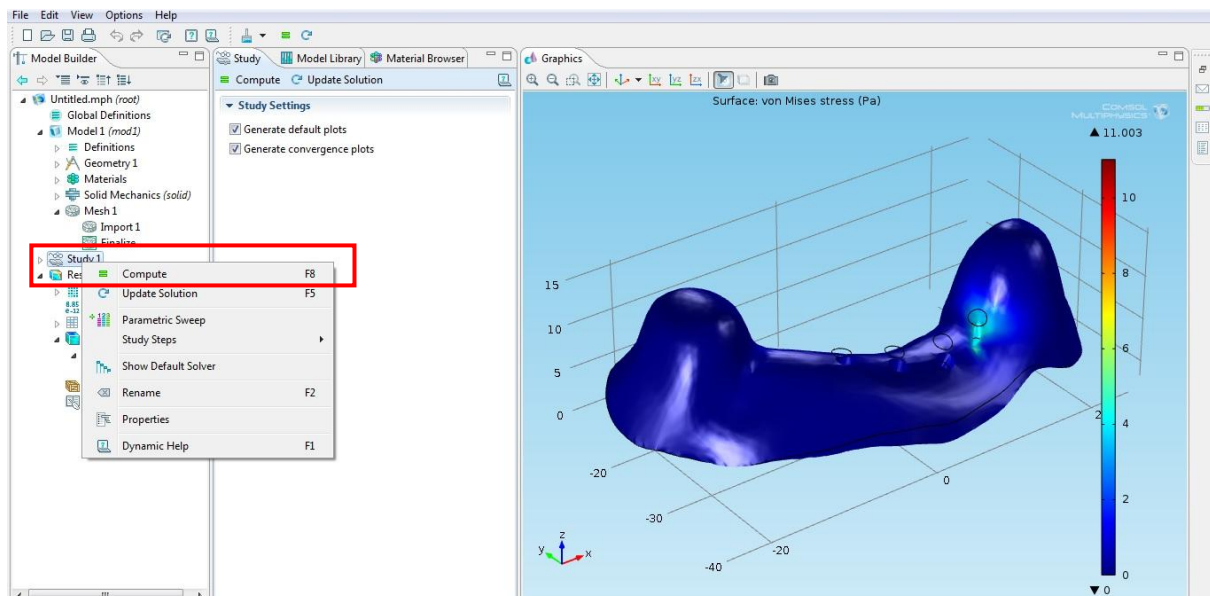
File Edit View Options Help

Model Builder

Untitled.mph (root)
Global Definitions
Model 1 (mod1)
Definitions
Geometry 1
Materials
Solid Mechanics (solid)
Mesh 1
Import 1
Finalize
Study 1
Res

8.85
e-12

Compute F8
Update Solution F5
Parametric Sweep
Study Steps
Show Default Solver
Rename F2
Properties
Dynamic Help F1

Study Model Library Material Browser

Compute Update Solution

Study Settings
Generate default plots
Generate convergence plots

Graphics

Surface: von Mises stress (Pa)

COMSOL MULTIPHYSICS

▲ 11.003

10
8
6
4
2
0
▼ 0

15
10
5
0
-20
-30
-40
-20
0
2

z
y
x